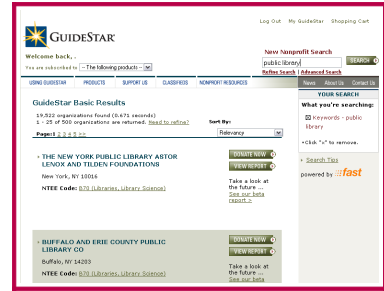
Log Out My GuideStar Shopping Cart

GUIDESTAR

Welcome back, .
You are subscribed to -- The following products --

New Nonprofit Search
public library
SEARCH
Refine Search | Advanced Search

USING GUIDESTAR PRODUCTS SUPPORT US CLASSIFIEDS NONPROFIT RESOURCES News About Us Contact Us

GuideStar Basic Results

19,522 organizations found (0.471 seconds)
1 - 25 of 500 organizations are returned. Need to refine?

Sort By:
Relevancy

Page: 1 2 3 4 5 >>

YOUR SEARCH
What you're searching:
Keywords - public library
•Click "x" to remove.

» Search Tips
powered by fast

» THE NEW YORK PUBLIC LIBRARY ASTOR LENOX AND TILDEN FOUNDATIONS
New York, NY 10016
NTEE Code: B70 (Libraries, Library Science)

DONATE NOW
VIEW REPORT
Take a look at the future ... See our beta report »

» BUFFALO AND ERIE COUNTY PUBLIC LIBRARY CO
Buffalo, NY 14203
NTEE Code: B70 (Libraries, Library Science)

DONATE NOW
VIEW REPORT
Take a look at the future ... See our beta